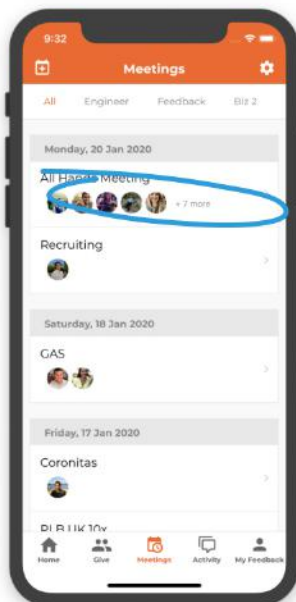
9:32

Meetings

All Engineer Feedback Biz 2

Monday, 20 Jan 2020

All Hands Meeting

+7 more

Recruiting

Saturday, 18 Jan 2020

GAS

Friday, 17 Jan 2020

Coronitas

PLB UK 10x

Home Give Meetings Activity My Feedback